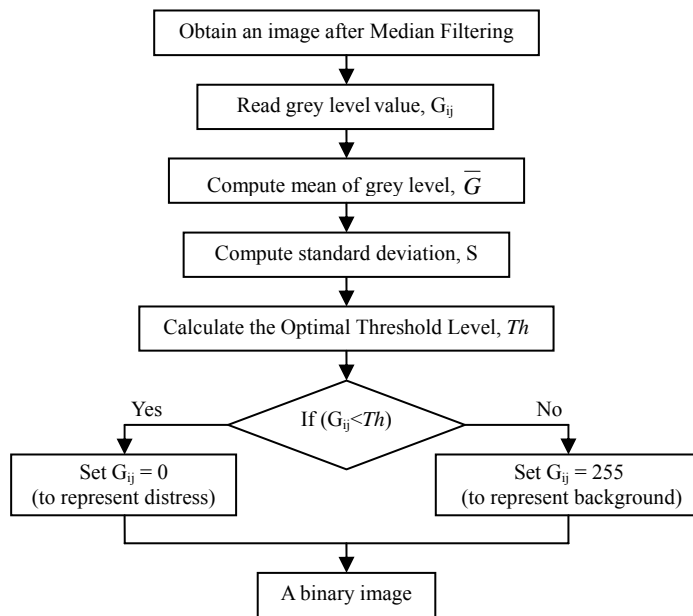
Obtain an image after Median Filtering

Read grey level value, $G_{ij}$

Compute mean of grey level, $\overline{G}$

Compute standard deviation, S

Calculate the Optimal Threshold Level, *Th*

Yes

If ($G_{ij}$<*Th*)

No

Set $G_{ij}$ = 0
(to represent distress)

Set $G_{ij}$ = 255
(to represent background)

A binary image